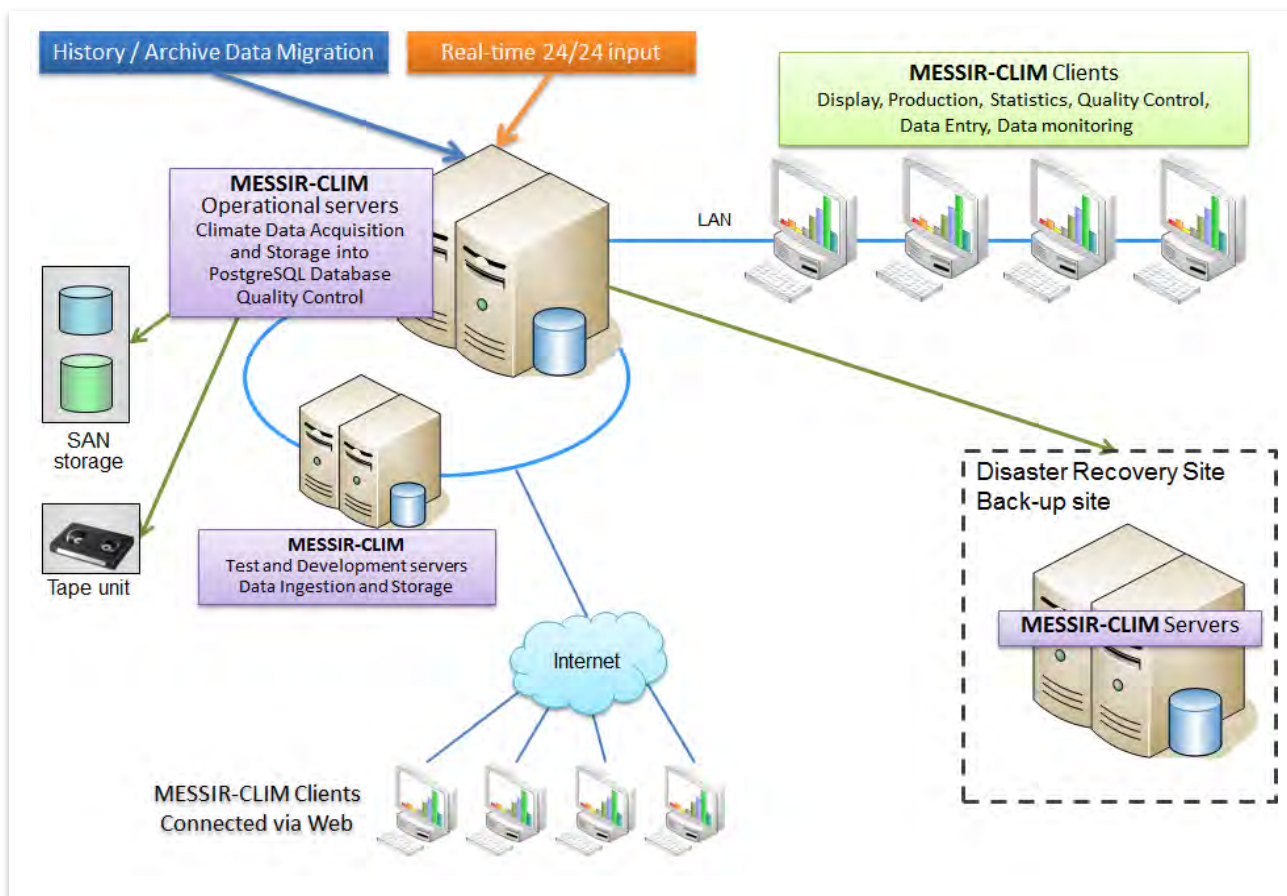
History / Archive Data Migration

Real-time 24/24 input

MESSIR-CLIM Clients
Display, Production, Statistics, Quality Control, Data Entry, Data monitoring

MESSIR-CLIM
Operational servers
Climate Data Acquisition and Storage into PostgreSQL Database
Quality Control

LAN

SAN storage

Tape unit

MESSIR-CLIM
Test and Development servers
Data Ingestion and Storage

Disaster Recovery Site
Back-up site

MESSIR-CLIM Servers

Internet

MESSIR-CLIM Clients
Connected via Web